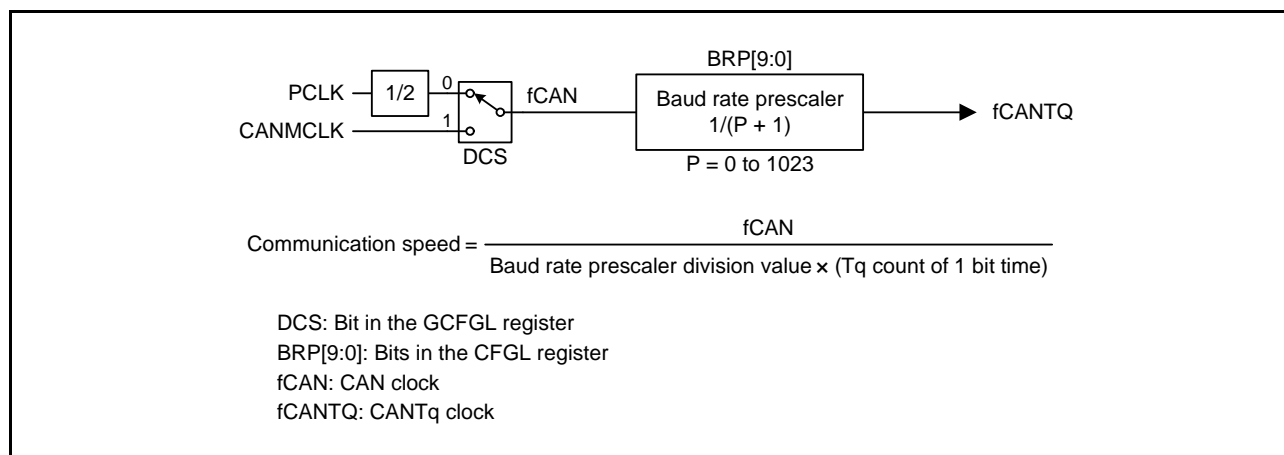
BRP[9:0]

PCLK 1/2 0

CANMCLK 1

DCS

fCAN

Baud rate prescaler
1/(P + 1)

P = 0 to 1023

fCANTQ

Communication speed = $\frac{\text{fCAN}}{\text{Baud rate prescaler division value} \times \text{(Tq count of 1 bit time)}}$

DCS: Bit in the GCFGL register
BRP[9:0]: Bits in the CFGL register
fCAN: CAN clock
fCANTQ: CANTq clock